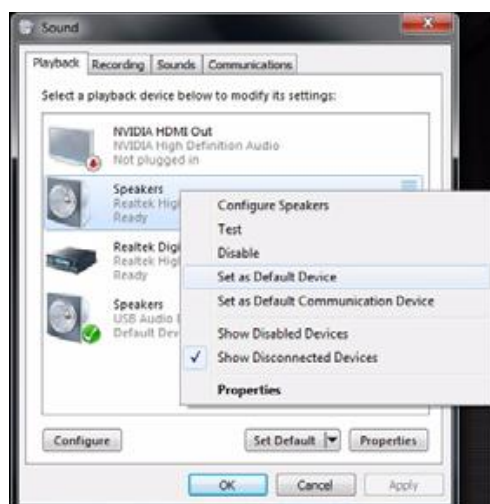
Sound

Playback Recording Sounds Communications

Select a playback device below to modify its settings:

NVIDIA HDMI Out
NVIDIA High Definition Audio
Not plugged in

Speakers
Realtek High
Ready

Realtek Digi
Realtek High
Ready

Speakers
USB Audio I
Default Dev

Configure Speakers
Test
Disable
Set as Default Device
Set as Default Communication Device
Show Disabled Devices
✓ Show Disconnected Devices
Properties

Configure
Set Default
Properties

OK
Cancel
Apply